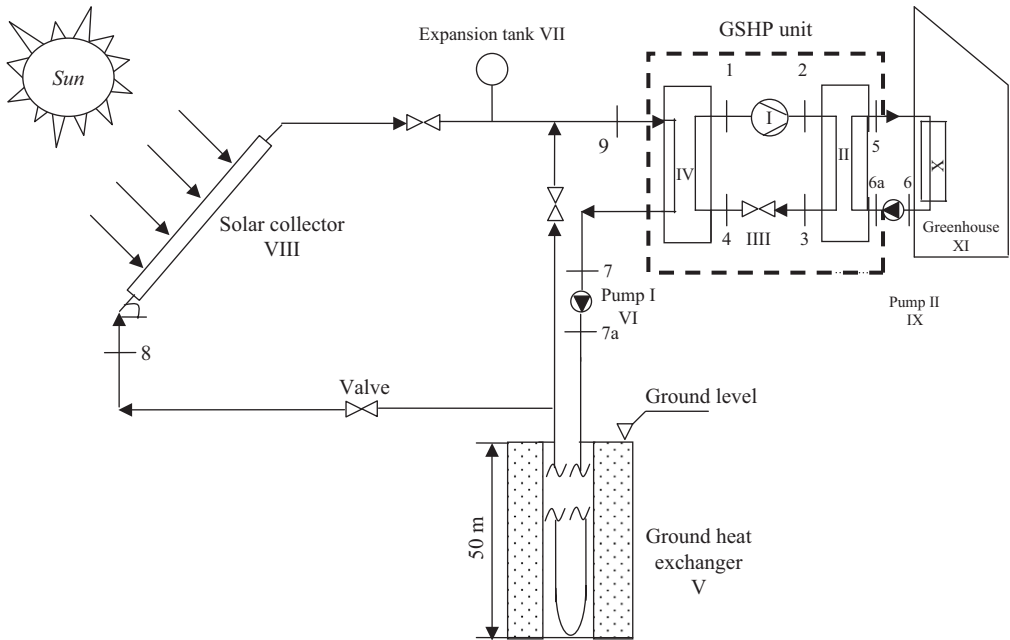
Sun

Expansion tank VII

GSHP unit

1

2

I

IV

II

5

9

6a

6

X

4

IIII

3

Greenhouse XI

Solar collector VIII

7

Pump I VI

Pump II IX

7a

8

Valve

Ground level

50 m

Ground heat exchanger V